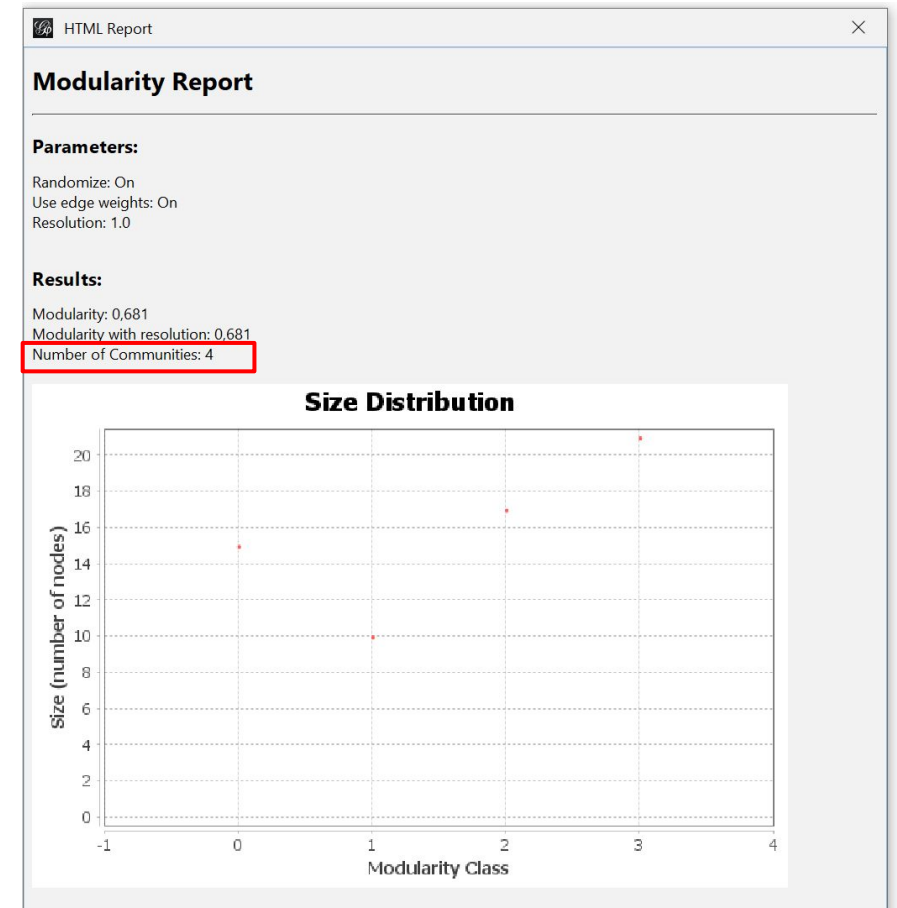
HTML Report

Modularity Report

Parameters:

Randomize: On
Use edge weights: On
Resolution: 1.0

Results:

Modularity: 0,681
Modularity with resolution: 0,681
Number of Communities: 4

Size Distribution

Size (number of nodes)

20
18
16
14
12
10
8
6
4
2
0

-1 0 1 2 3 4

Modularity Class